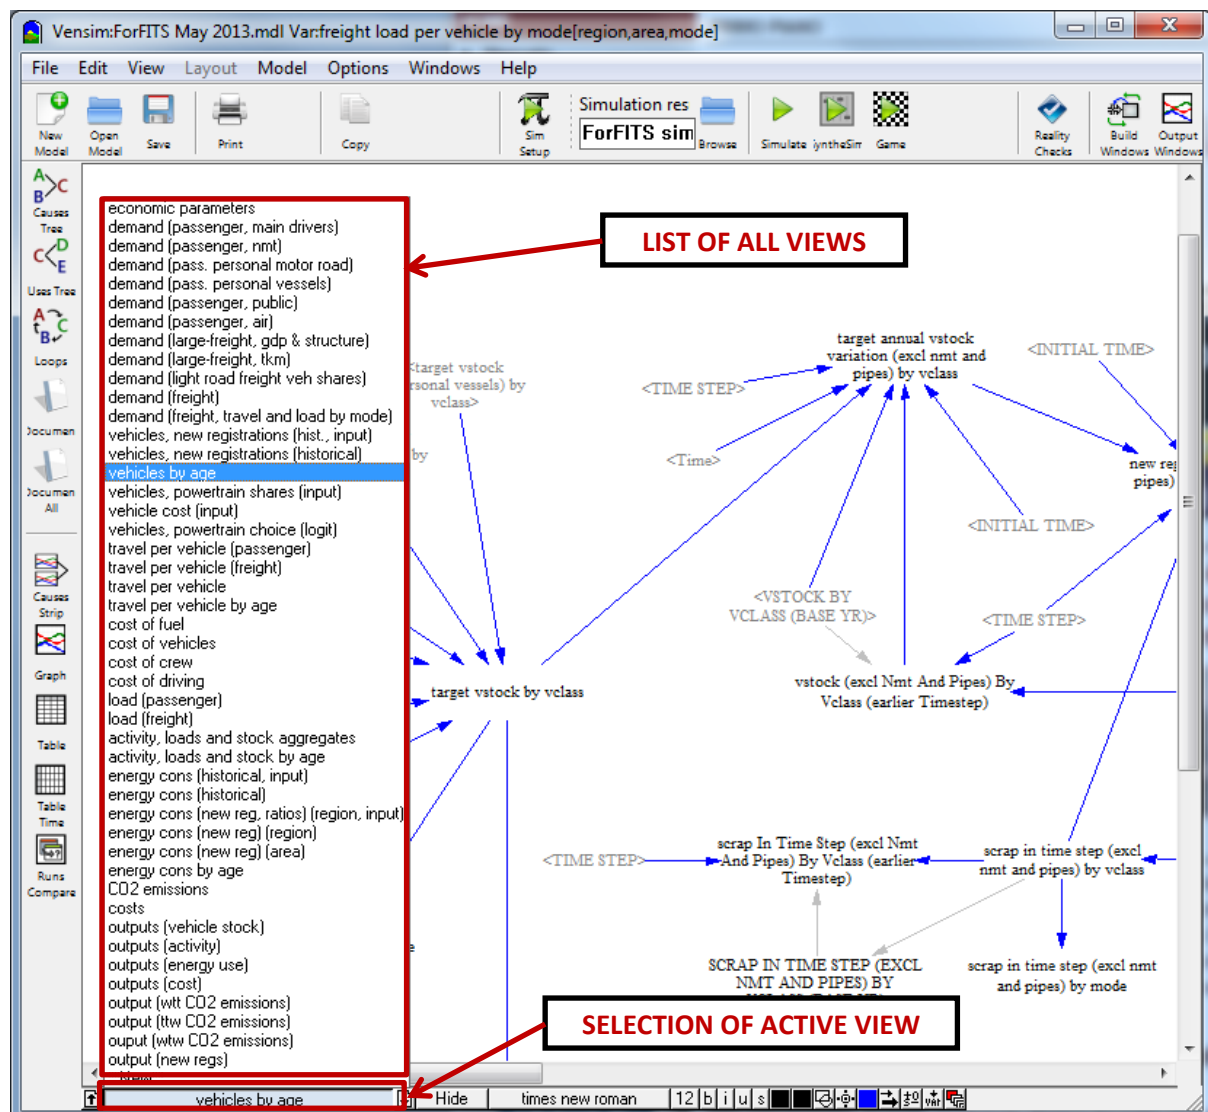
Vensim:ForFITS May 2013.mdl Var:freight load per vehicle by mode[region,area,mode]

File Edit View Layout Model Options Windows Help

New Model Open Model Save Print Copy Sim Setup Simulation res ForFITS sim Browse Simulate SyntheSim Game Reality Checks Build Windows Output Windows

Causes Tree Uses Tree Loops Document Document All Causes Strip Graph Table Table Time Runs Compare

economic parameters
demand (passenger, main drivers)
demand (passenger, nmt)
demand (pass. personal motor road)
demand (pass. personal vessels)
demand (passenger, public)
demand (passenger, air)
demand (large-freight, gdp & structure)
demand (large-freight, tkm)
demand (light road freight veh shares)
demand (freight)
demand (freight, travel and load by mode)
vehicles, new registrations (hist., input)
vehicles, new registrations (historical)
vehicles by age
vehicles, powertrain shares (input)
vehicle cost (input)
vehicles, powertrain choice (logit)
travel per vehicle (passenger)
travel per vehicle (freight)
travel per vehicle
travel per vehicle by age
cost of fuel
cost of vehicles
cost of crew
cost of driving
load (passenger)
load (freight)
activity, loads and stock aggregates
activity, loads and stock by age
energy cons (historical, input)
energy cons (historical)
energy cons (new reg, ratios) (region, input)
energy cons (new reg) (region)
energy cons (new reg) (area)
energy cons by age
CO2 emissions
costs
outputs (vehicle stock)
outputs (activity)
outputs (energy use)
outputs (cost)
output (wtt CO2 emissions)
output (ttw CO2 emissions)
ouput (wtw CO2 emissions)
output (new regs)

LIST OF ALL VIEWS

<target vstock rsonal vessels) by vclass>
by
target annual vstock variation (excl nmt and pipes) by vclass
<INITIAL TIME>
<TIME STEP>
<Time>
new re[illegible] pipes)
<INITIAL TIME>
<VSTOCK BY VCLASS (BASE YR)>
<TIME STEP>
target vstock by vclass
vstock (excl Nmt And Pipes) By Vclass (earlier Timestep)
<TIME STEP>
scrap In Time Step (excl Nmt And Pipes) By Vclass (earlier Timestep)
scrap in time step (excl nmt and pipes) by vclass
SCRAP IN TIME STEP (EXCL NMT AND PIPES) BY
scrap in time step (excl nmt and pipes) by mode

SELECTION OF ACTIVE VIEW

vehicles by age Hide times new roman 12 b i u s